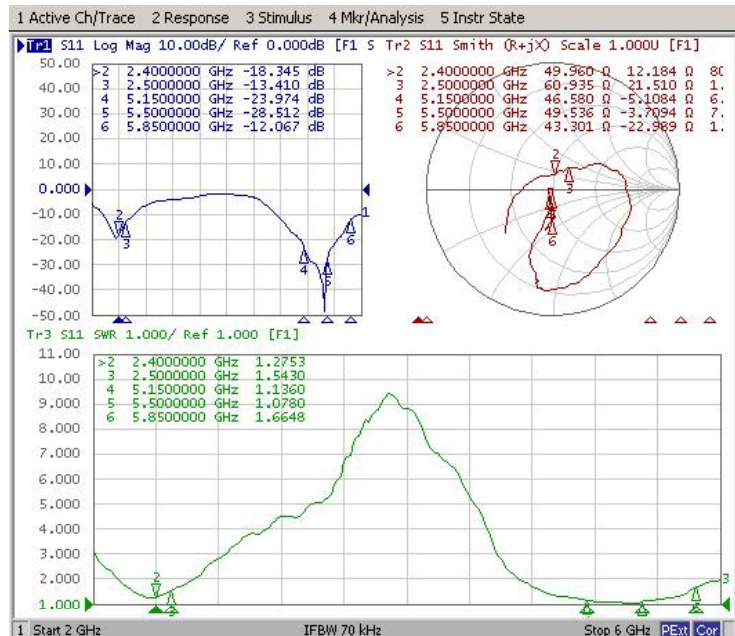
1 Active Ch/Trace 2 Response 3 Stimulus 4 Mkr/Analysis 5 Instr State

Tr1 S11 Log Mag 10.00dB/ Ref 0.000dB [F1 S Tr2 S11 Smith (R+jX) Scale 1.000U [F1]

| | | | |
|---|---|---|---|
| >2 | 2.4000000 GHz | -18.345 dB |
| 3 | 2.5000000 GHz | -13.410 dB |
| 4 | 5.1500000 GHz | -23.974 dB |
| 5 | 5.5000000 GHz | -28.512 dB |
| 6 | 5.8500000 GHz | -12.067 dB |

| | | | | |
|---|---|---|---|---|
| >2 | 2.4000000 GHz | 49.960 Ω | 12.184 Ω | 8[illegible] |
| 3 | 2.5000000 GHz | 60.935 Ω | 21.510 Ω | 1.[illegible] |
| 4 | 5.1500000 GHz | 46.580 Ω | -5.1084 Ω | 6.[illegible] |
| 5 | 5.5000000 GHz | 49.536 Ω | -3.7094 Ω | 7.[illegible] |
| 6 | 5.8500000 GHz | 43.301 Ω | -22.989 Ω | 1.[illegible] |

50.00
40.00
30.00
20.00
10.00
0.000
-10.00
-20.00
-30.00
-40.00
-50.00

2 3 4 5 6 1

2 3 4 5 6

Tr3 S11 SWR 1.000/ Ref 1.000 [F1]

11.00
10.00
9.000
8.000
7.000
6.000
5.000
4.000
3.000
2.000
1.000

| | | | |
|---|---|---|---|
| >2 | 2.4000000 GHz | 1.2753 |
| 3 | 2.5000000 GHz | 1.5430 |
| 4 | 5.1500000 GHz | 1.1360 |
| 5 | 5.5000000 GHz | 1.0780 |
| 6 | 5.8500000 GHz | 1.6648 |

2 3 3

1 Start 2 GHz IFBW 70 kHz Stop 6 GHz PExt Cor